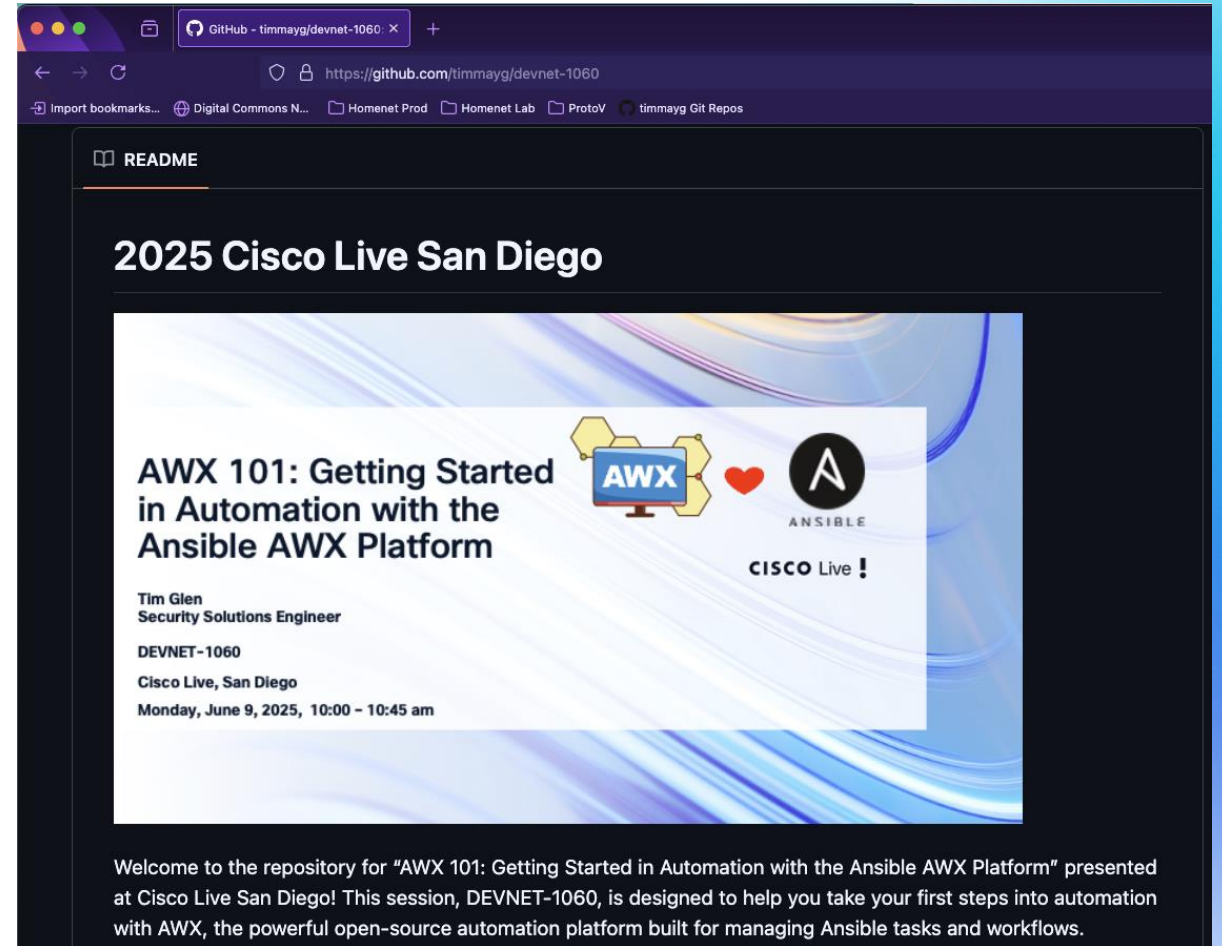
GitHub - timmayg/devnet-1060: ×
+
https://github.com/timmayg/devnet-1060
Import bookmarks... Digital Commons N... Homenet Prod Homenet Lab ProtoV timmayg Git Repos

README

2025 Cisco Live San Diego

AWX 101: Getting Started in Automation with the Ansible AWX Platform

AWX

ANSIBLE

CISCO Live!

Tim Glen
Security Solutions Engineer

DEVNET-1060

Cisco Live, San Diego

Monday, June 9, 2025, 10:00 – 10:45 am

Welcome to the repository for "AWX 101: Getting Started in Automation with the Ansible AWX Platform" presented at Cisco Live San Diego! This session, DEVNET-1060, is designed to help you take your first steps into automation with AWX, the powerful open-source automation platform built for managing Ansible tasks and workflows.